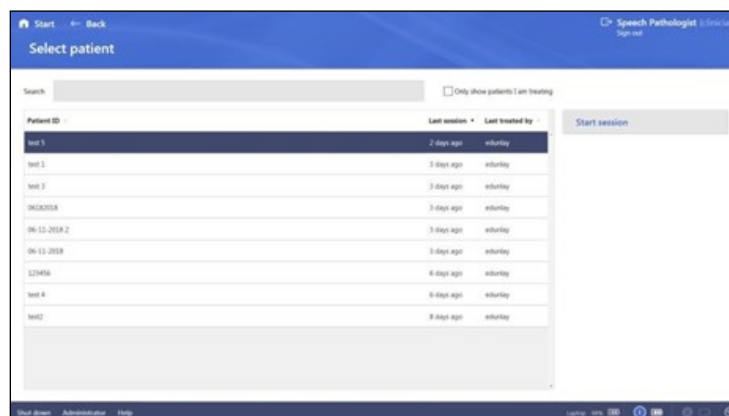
Start ← Back

Select patient

Speech Pathologist (clinician)
Sign out

Search

Only show patients I am treating

| Patient ID | Last session | Last treated by |
|---|---|---|
| test 5 | 2 days ago | edunlay |
| test 1 | 3 days ago | edunlay |
| test 3 | 3 days ago | edunlay |
| 06182018 | 3 days ago | edunlay |
| 06-11-2018 2 | 3 days ago | edunlay |
| 06-11-2018 | 3 days ago | edunlay |
| 123456 | 6 days ago | edunlay |
| test 4 | 6 days ago | edunlay |
| test2 | 8 days ago | edunlay |

Start session

Shut down Administrator Help

Laptop 98%